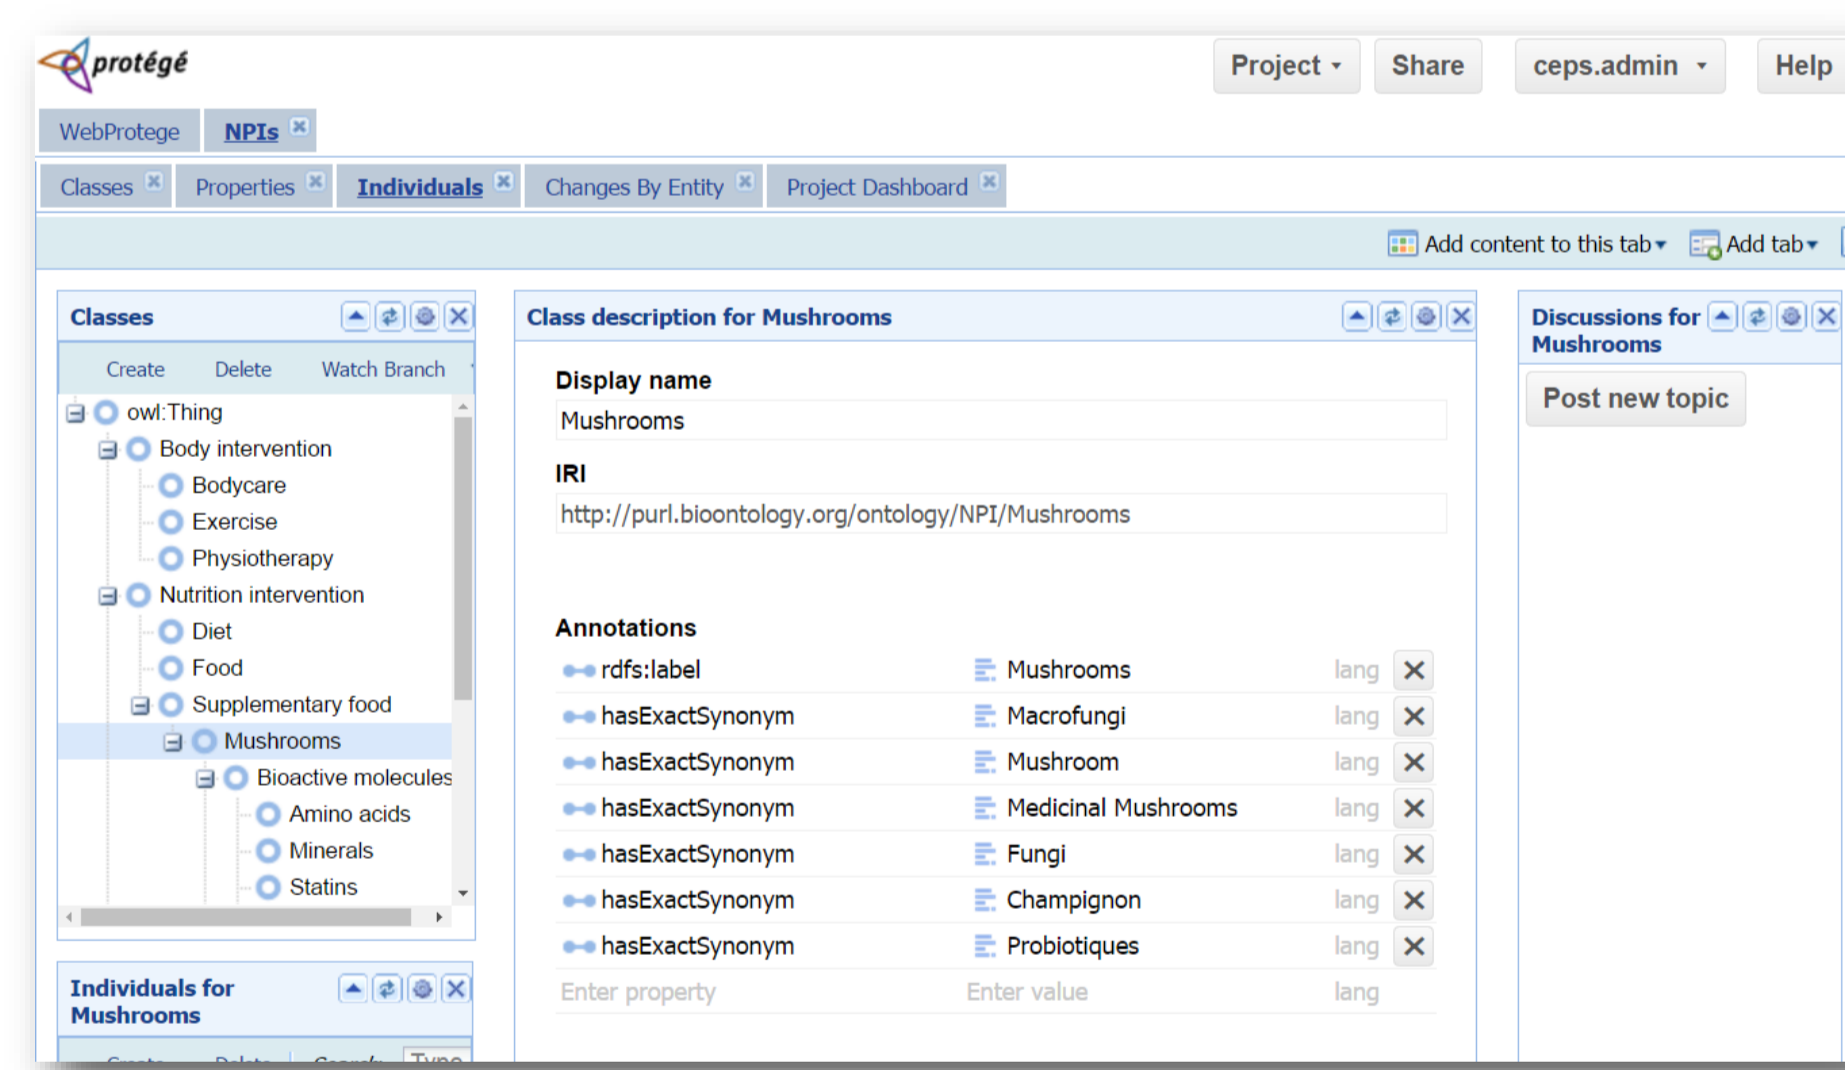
protégé

Project ▾ Share ceps.admin ▾ Help

WebProtege NPIs

Classes Properties Individuals Changes By Entity Project Dashboard

Add content to this tab ▾ Add tab ▾

Classes

Create Delete Watch Branch

owl:Thing
Body intervention
Bodycare
Exercise
Physiotherapy
Nutrition intervention
Diet
Food
Supplementary food
Mushrooms
Bioactive molecules
Amino acids
Minerals
Statins

Individuals for Mushrooms

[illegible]

Class description for Mushrooms

Display name

Mushrooms

IRI

http://purl.bioontology.org/ontology/NPI/Mushrooms

Annotations

| | | |
|---|---|---|
| rdfs:label | Mushrooms | lang |
| hasExactSynonym | Macrofungi | lang |
| hasExactSynonym | Mushroom | lang |
| hasExactSynonym | Medicinal Mushrooms | lang |
| hasExactSynonym | Fungi | lang |
| hasExactSynonym | Champignon | lang |
| hasExactSynonym | Probiotiques | lang |
| Enter property | Enter value | lang |

Discussions for Mushrooms

Post new topic